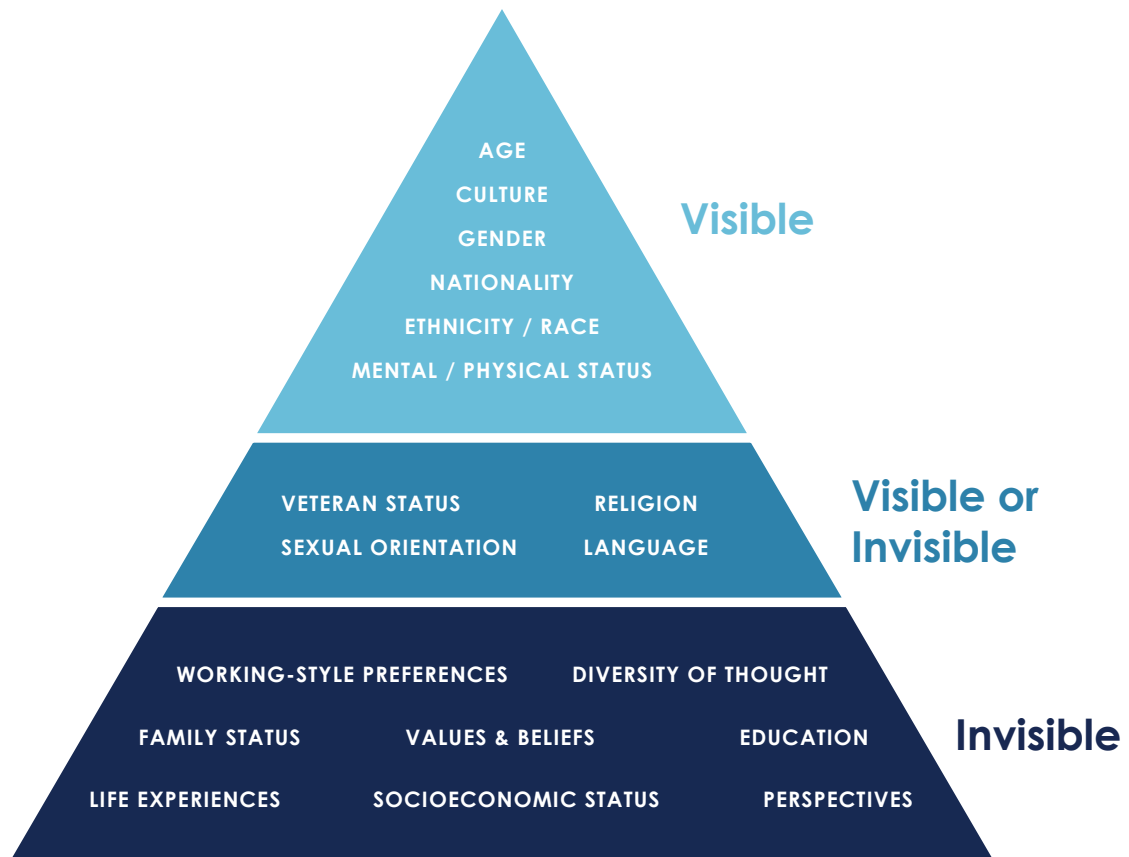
AGE
CULTURE
GENDER
NATIONALITY
ETHNICITY / RACE
MENTAL / PHYSICAL STATUS

Visible

VETERAN STATUS
SEXUAL ORIENTATION

RELIGION
LANGUAGE

Visible or Invisible

WORKING-STYLE PREFERENCES
DIVERSITY OF THOUGHT

FAMILY STATUS
VALUES & BELIEFS
EDUCATION

LIFE EXPERIENCES
SOCIOECONOMIC STATUS
PERSPECTIVES

Invisible